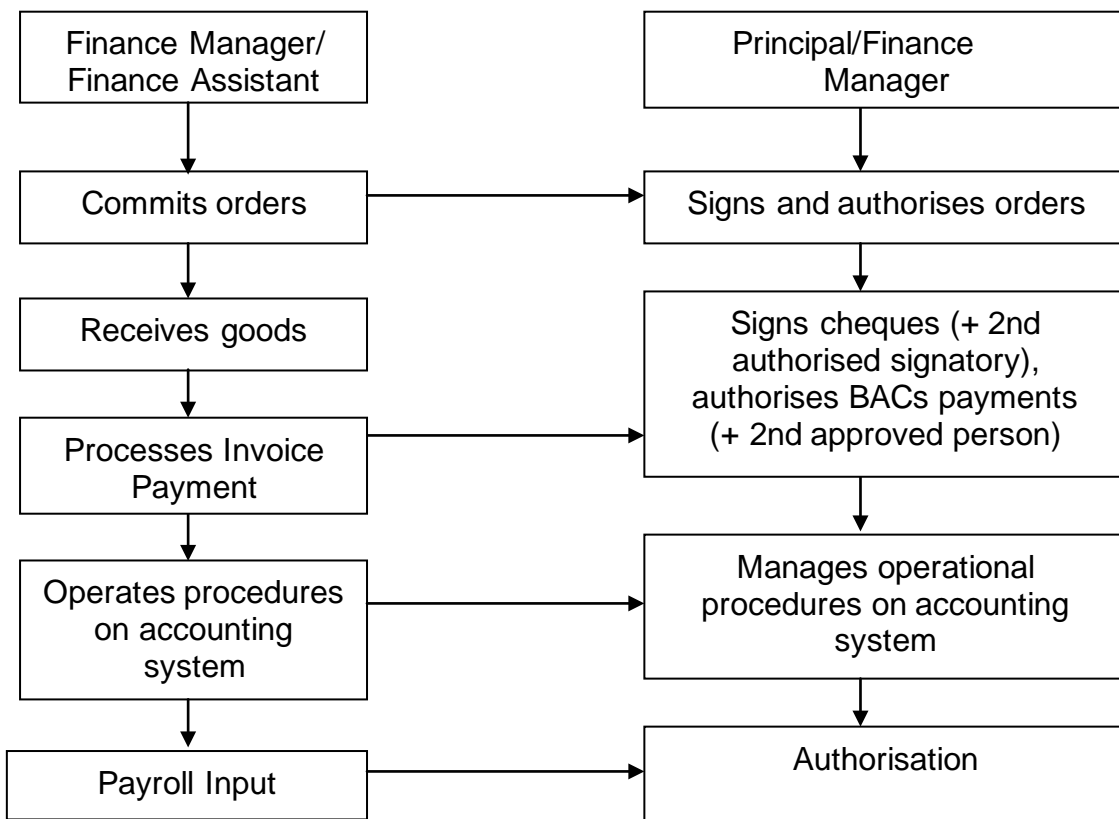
Finance Manager/ Finance Assistant

Commits orders

Receives goods

Processes Invoice Payment

Operates procedures on accounting system

Payroll Input

Principal/Finance Manager

Signs and authorises orders

Signs cheques (+ 2nd authorised signatory), authorises BACs payments (+ 2nd approved person)

Manages operational procedures on accounting system

Authorisation